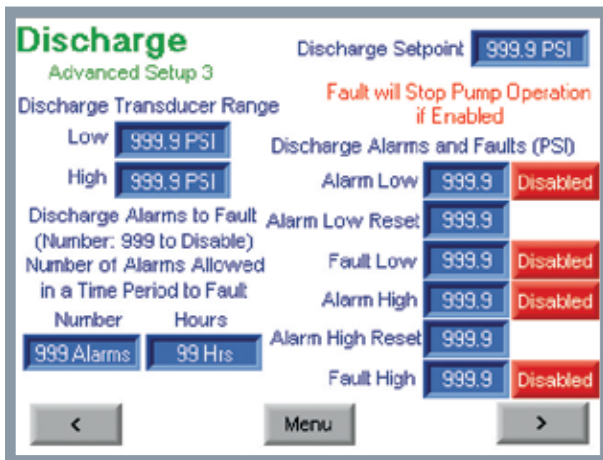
Discharge
Advanced Setup 3

Discharge Setpoint 999.9 PSI

Discharge Transducer Range

Low 999.9 PSI

High 999.9 PSI

Fault will Stop Pump Operation if Enabled

Discharge Alarms and Faults (PSI)

Alarm Low 999.9 Disabled

Alarm Low Reset 999.9

Fault Low 999.9 Disabled

Alarm High 999.9 Disabled

Alarm High Reset 999.9

Fault High 999.9 Disabled

Discharge Alarms to Fault (Number: 999 to Disable) Number of Alarms Allowed in a Time Period to Fault

Number Hours

999 Alarms 99 Hrs

<

Menu

>